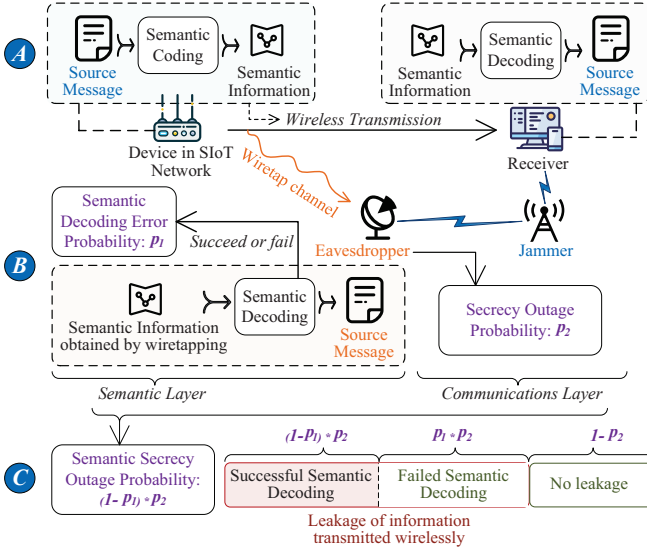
A

Source Message

Semantic Coding

Semantic Information

Semantic Information

Semantic Decoding

Source Message

Device in SIoT Network

Wireless Transmission

Receiver

Wiretap channel

Eavesdropper

Jammer

Semantic Decoding Error Probability: $p_1$

Succeed or fail

B

Semantic Information obtained by wiretapping

Semantic Decoding

Source Message

Secrecy Outage Probability: $p_2$

Semantic Layer

Communications Layer

C

Semantic Secrecy Outage Probability: $(1-p_1)*p_2$

$(1-p_1)*p_2$

$p_1*p_2$

$1-p_2$

Successful Semantic Decoding

Failed Semantic Decoding

No leakage

Leakage of information transmitted wirelessly